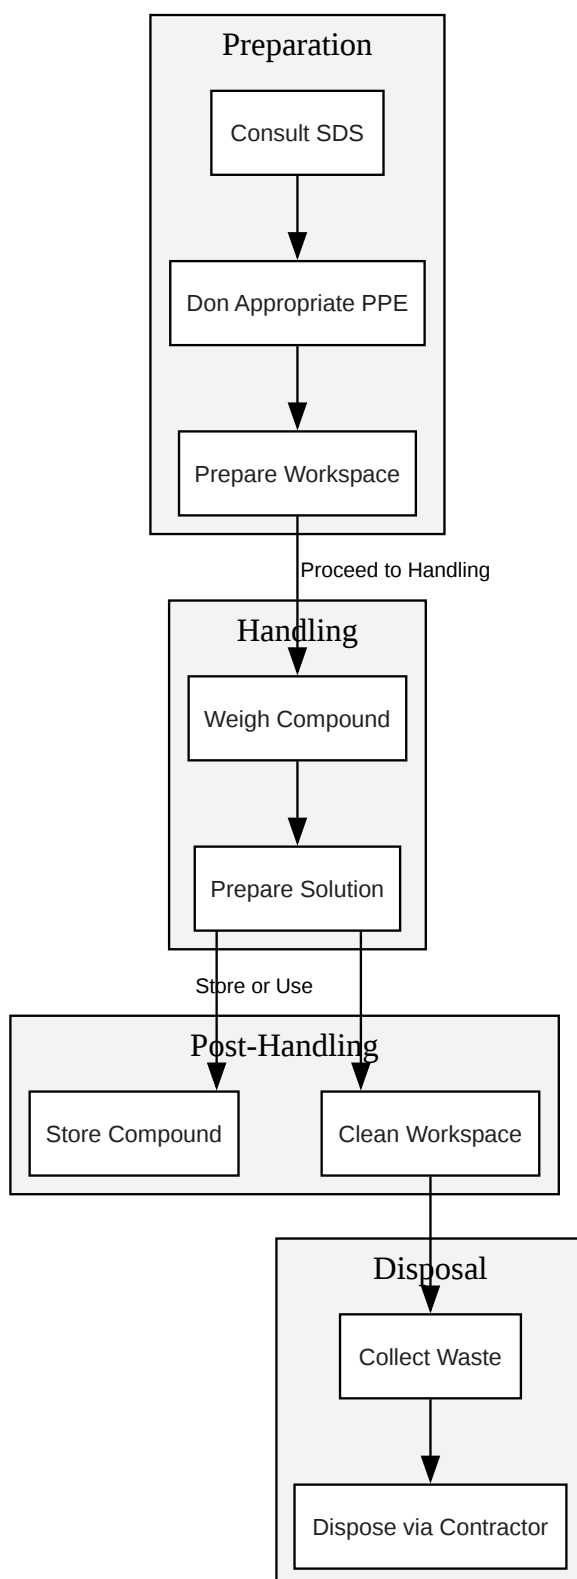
Preparation

Consult SDS

Don Appropriate PPE

Prepare Workspace

Proceed to Handling

Handling

Weigh Compound

Prepare Solution

Store or Use

Post-Handling

Store Compound

Clean Workspace

Disposal

Collect Waste

Dispose via Contractor